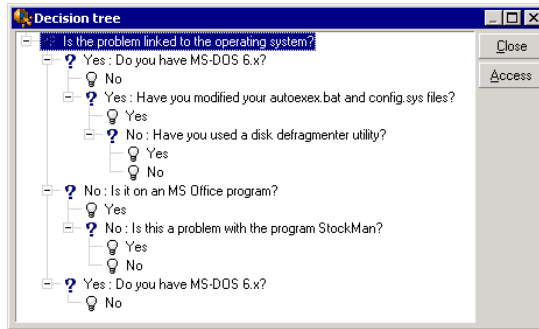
Decision tree

Close
Access

Is the problem linked to the operating system?
Yes : Do you have MS-DOS 6.x?
No
Yes : Have you modified your autoexex.bat and config.sys files?
Yes
No : Have you used a disk defragmenter utility?
Yes
No
No : Is it on an MS Office program?
Yes
No : Is this a problem with the program StockMan?
Yes
No
Yes : Do you have MS-DOS 6.x?
No